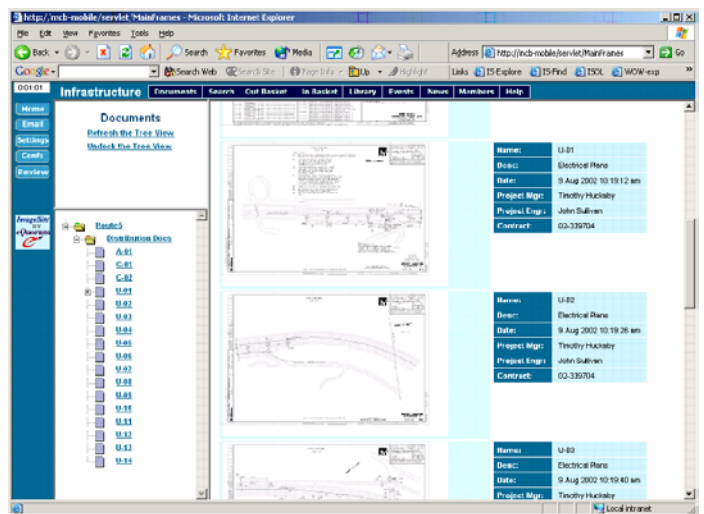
http://mcb-mobile/servlet/MainFrames - Microsoft Internet Explorer

File Edit View Favorites Tools Help

Back Search Favorites Media

Address http://mcb-mobile/servlet/MainFrames Go

Google Search Web Search Site Page Info Up Highlight

Links IS Explore IS Find ISOL WOW-exp

0:01:01

Infrastructure Documents Search Out Basket In Basket Library Events News Members Help

Home
Email
Settings
Confs
Review

ImageSite by eQuorum

Documents
Refresh the Tree View
Undock the Tree View

Route5
Distribution Docs
A-01
C-01
C-02
U-01
U-02
U-03
U-04
U-05
U-06
U-07
U-08
U-09
U-10
U-11
U-12
U-13
U-14

| Name: | U-01 |
|---|---|
| Desc: | Electrical Plans |
| Date: | 9 Aug 2002 10:19:12 am |
| Project Mgr: | Timothy Huckaby |
| Project Engr: | John Sullivan |
| Contract: | 02-339704 |

| Name: | U-02 |
|---|---|
| Desc: | Electrical Plans |
| Date: | 9 Aug 2002 10:19:26 am |
| Project Mgr: | Timothy Huckaby |
| Project Engr: | John Sullivan |
| Contract: | 02-339704 |

| Name: | U-03 |
|---|---|
| Desc: | Electrical Plans |
| Date: | 9 Aug 2002 10:19:40 am |
| Project Mgr: | Timothy Huckaby |

Local intranet